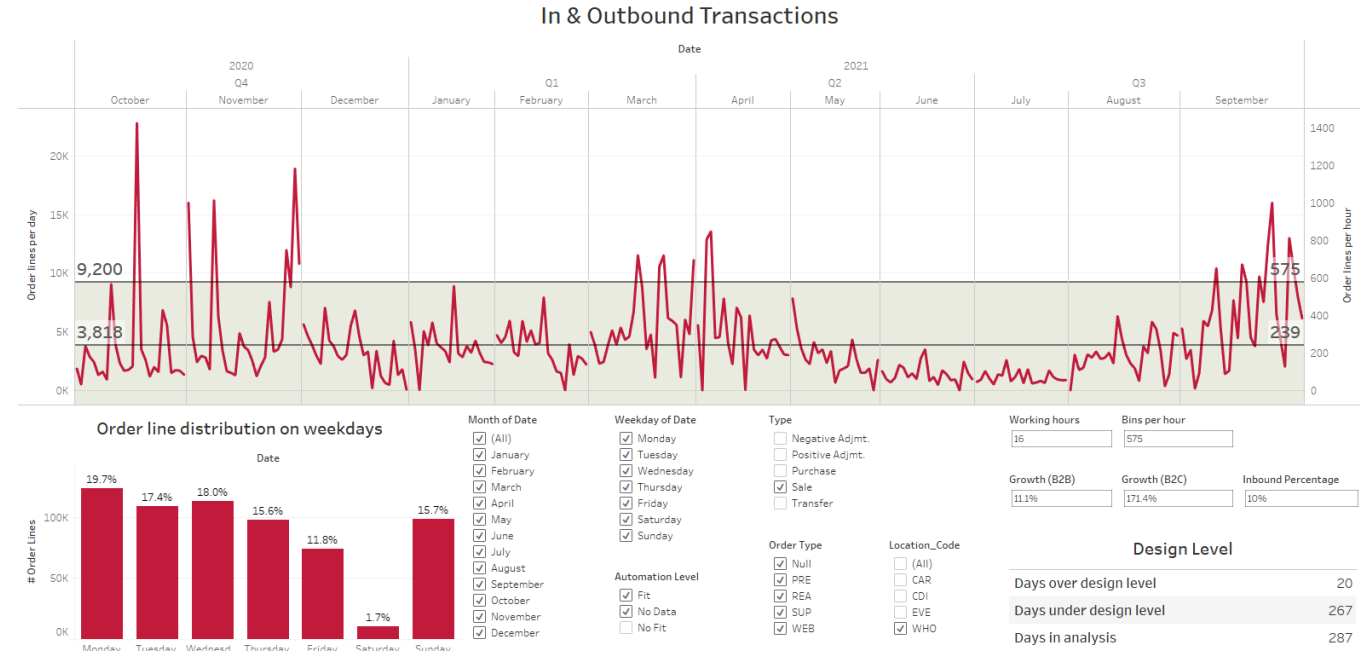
In & Outbound Transactions

Date

2020
Q4
October November December

2021
Q1
January February March
Q2
April May June
Q3
July August September

Order lines per day
20K
15K
10K
5K
0K

Order lines per hour
1400
1200
1000
800
600
400
200
0

9,200
3,818
575
239

Order line distribution on weekdays

Date

# Order Lines
100K
50K
0K

19.7% 17.4% 18.0% 15.6% 11.8% 1.7% 15.7%

Monday Tuesday Wednesd Thursday Friday Saturday Sunday

Month of Date
☑ (All)
☑ January
☑ February
☑ March
☑ April
☑ May
☑ June
☑ July
☑ August
☑ September
☑ October
☑ November
☑ December

Weekday of Date
☑ Monday
☑ Tuesday
☑ Wednesday
☑ Thursday
☑ Friday
☑ Saturday
☑ Sunday

Automation Level
☑ Fit
☑ No Data
☐ No Fit

Type
☐ Negative Adjmt.
☐ Positive Adjmt.
☐ Purchase
☑ Sale
☐ Transfer

Order Type
☑ Null
☑ PRE
☑ REA
☑ SUP
☑ WEB

Location_Code
☐ (All)
☐ CAR
☐ CDI
☐ EVE
☑ WHO

Working hours
16

Bins per hour
575

Growth (B2B)
11.1%

Growth (B2C)
171.4%

Inbound Percentage
10%

Design Level

| Days over design level | 20 |
|---|---|
| Days under design level | 267 |
| Days in analysis | 287 |